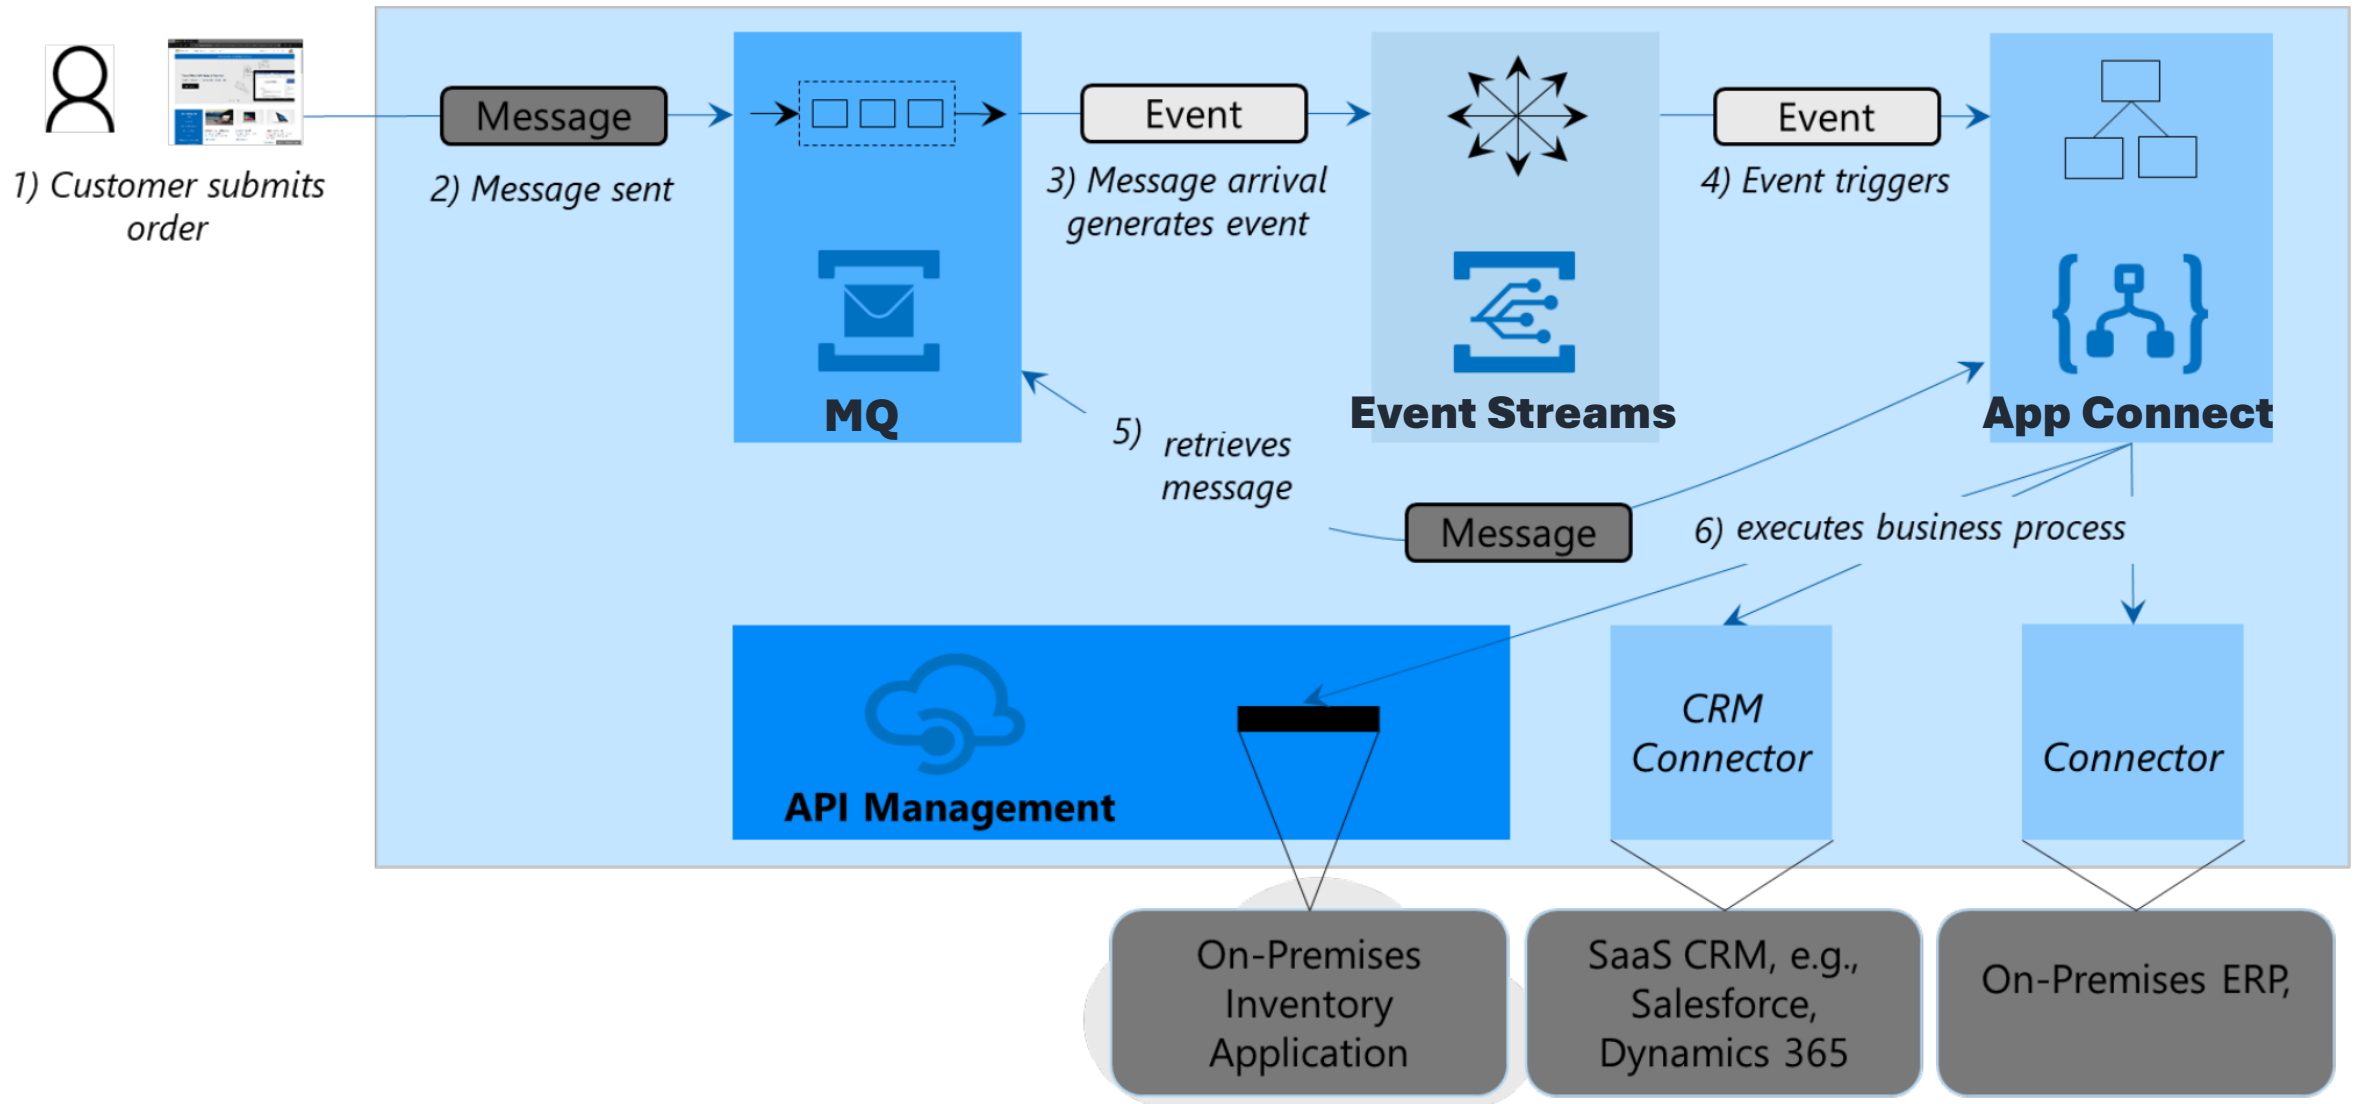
1) Customer submits order

Message

2) Message sent

MQ

Event

3) Message arrival generates event

Event Streams

Event

4) Event triggers

App Connect

5) retrieves message

Message

6) executes business process

API Management

CRM Connector

Connector

On-Premises Inventory Application

SaaS CRM, e.g., Salesforce, Dynamics 365

On-Premises ERP,